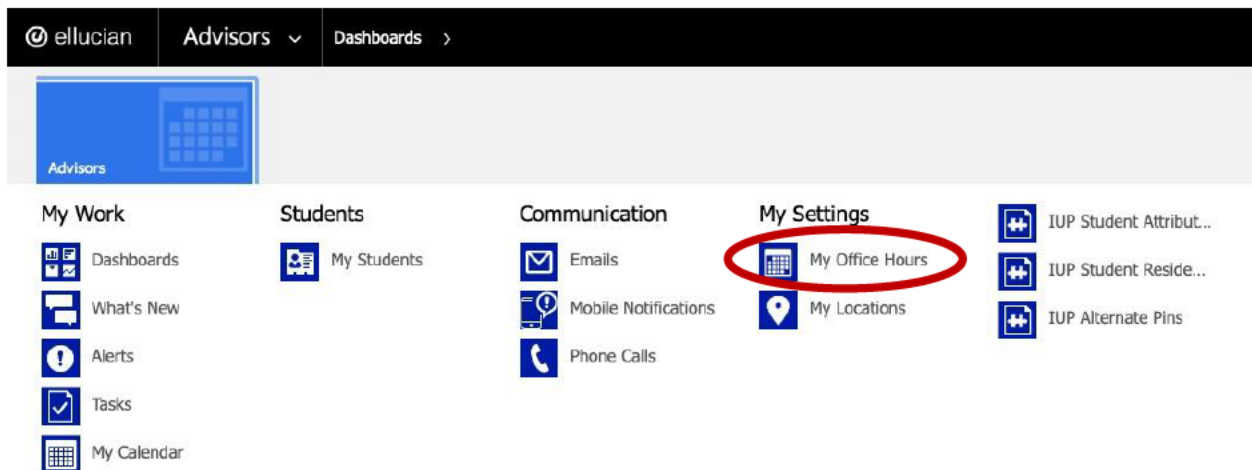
ellucian Advisors Dashboards

Advisors

My Work
Dashboards
What's New
Alerts
Tasks
My Calendar

Students
My Students

Communication
Emails
Mobile Notifications
Phone Calls

My Settings
My Office Hours
My Locations

IUP Student Attribut...
IUP Student Reside...
IUP Alternate Pins